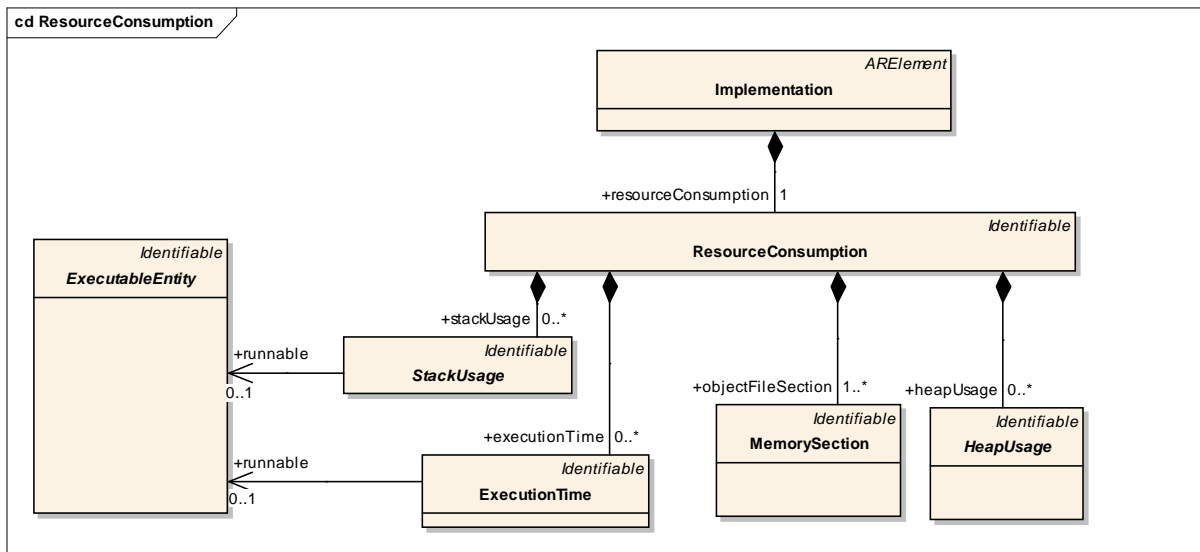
cd ResourceConsumption

ARElement
Implementation

+resourceConsumption 1

Identifiable
ResourceConsumption

Identifiable
ExecutableEntity

+stackUsage 0..*

+runnable
0..1

Identifiable
StackUsage

+objectFileSection 1..*

+heapUsage 0..*

Identifiable
MemorySection

Identifiable
HeapUsage

+executionTime 0..*

+runnable
0..1

Identifiable
ExecutionTime